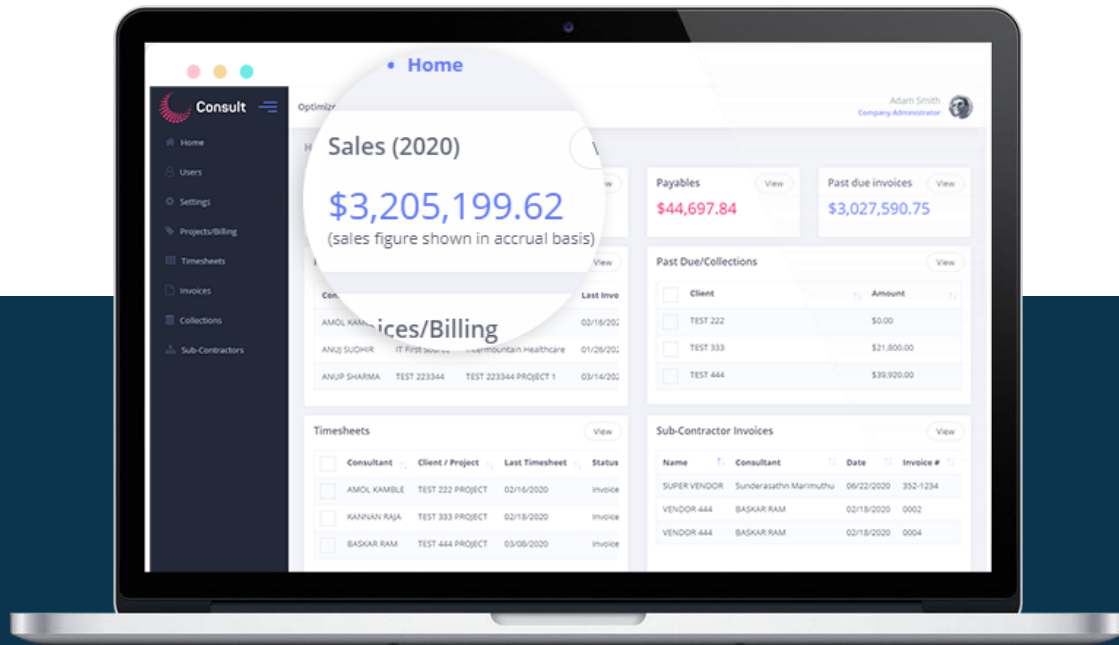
• Home

Consult

Home
Users
Settings
Projects/Billing
Timesheets
Invoices
Collections
Sub-Contractors

Optimiz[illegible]

Adam Smith
Company Administrator

Sales (2020)
$3,205,199.62
(sales figure shown in accrual basis)

Payables
View
$44,697.84

Past due invoices
View
$3,027,590.75

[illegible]ices/Billing
View

| Con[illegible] | | | Last Invo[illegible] |
|---|---|---|---|
| AMOL KAM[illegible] | | | 02/16/202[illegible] |
| ANUJ SUDHIR | IT First Source | Intermountain Healthcare | 01/26/202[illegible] |
| ANUP SHARMA | TEST 223344 | TEST 223344 PROJECT 1 | 03/14/202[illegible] |

Past Due/Collections
View

| Client | Amount |
|---|---|
| TEST 222 | $0.00 |
| TEST 333 | $21,800.00 |
| TEST 444 | $39,920.00 |

Timesheets
View

| Consultant | Client / Project | Last Timesheet | Status |
|---|---|---|---|
| AMOL KAMBLE | TEST 222 PROJECT | 02/16/2020 | Invoice |
| KANNAN RAJA | TEST 333 PROJECT | 02/18/2020 | Invoice |
| BASKAR RAM | TEST 444 PROJECT | 03/08/2020 | Invoice |

Sub-Contractor Invoices
View

| Name | Consultant | Date | Invoice # |
|---|---|---|---|
| SUPER VENDOR | Sunderasathn Marimuthu | 06/22/2020 | 352-1234 |
| VENDOR 444 | BASKAR RAM | 02/18/2020 | 0002 |
| VENDOR 444 | BASKAR RAM | 02/18/2020 | 0004 |